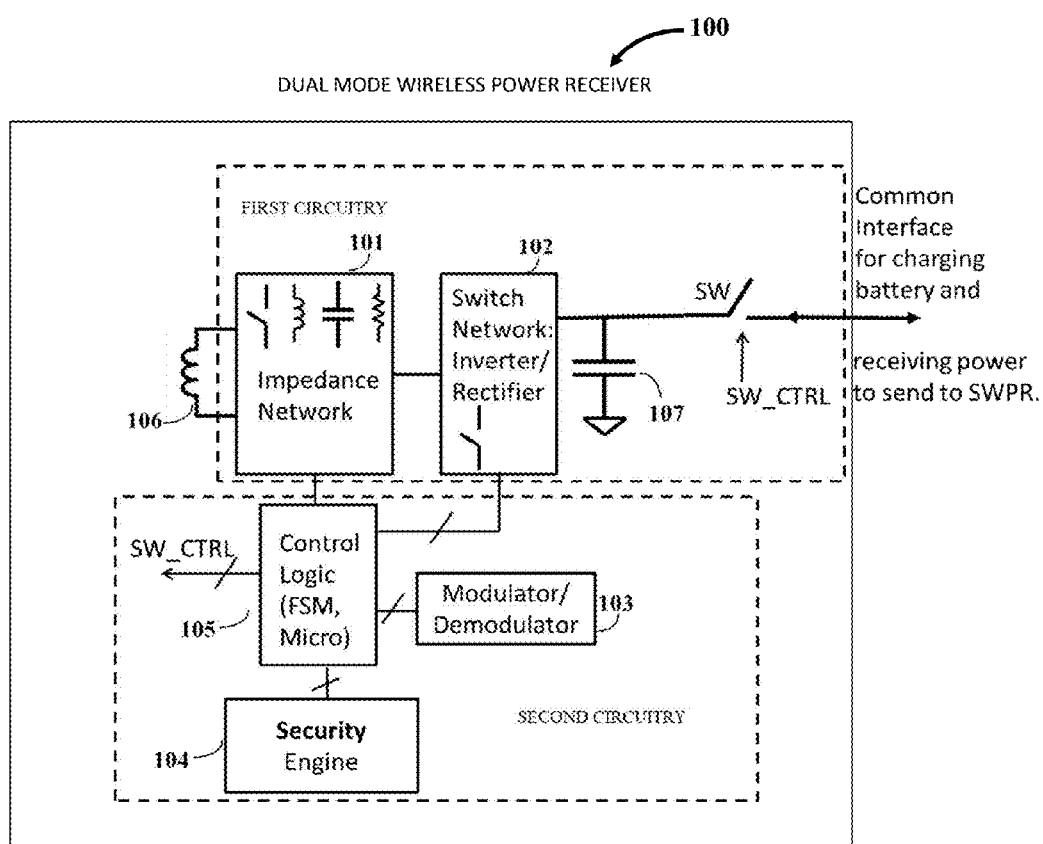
100

DUAL MODE WIRELESS POWER RECEIVER

FIRST CIRCUITRY

101

102

Impedance Network

Switch Network: Inverter/ Rectifier

SW

SW_CTRL

107

106

Common Interface for charging battery and

receiving power to send to SWPR.

SW_CTRL

Control Logic (FSM, Micro)

105

Modulator/ Demodulator

103

Security Engine

104

SECOND CIRCUITRY